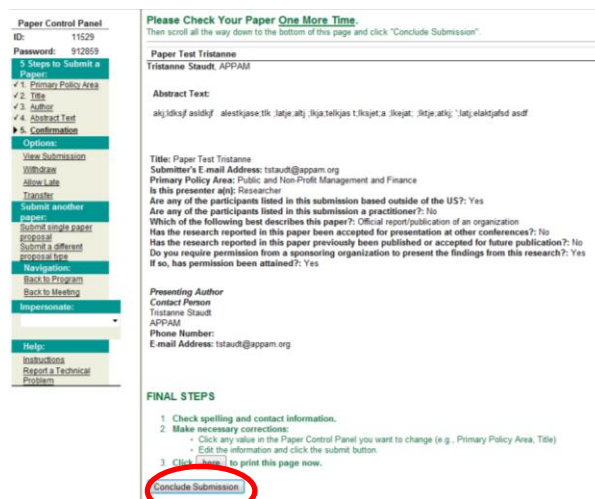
Paper Control Panel
ID: 11529
Password: 912859

5 Steps to Submit a Paper:
✓1. Primary Policy Area
✓2. Title
✓3. Author
✓4. Abstract Text
▶5. Confirmation

Options:
View Submission
Withdraw
Allow Late
Transfer

Submit another paper:
Submit single paper proposal
Submit a different proposal type

Navigation:
Back to Program
Back to Meeting

Impersonate:

Help:
Instructions
Report a Technical Problem

Please Check Your Paper One More Time.
Then scroll all the way down to the bottom of this page and click "Conclude Submission".

Paper Test Tristanne
Tristanne Staudt, APPAM

Abstract Text:

akj;ldksjf asldkjf alestkjase;tlk ;latje;altj ;lkja;telkjas t;lksjet;a ;lkejat; ;lktje;atkj; ';latj;elaktjafsd asdf

Title: Paper Test Tristanne
Submitter's E-mail Address: tstaudt@appam.org
Primary Policy Area: Public and Non-Profit Management and Finance
Is this presenter a(n): Researcher
Are any of the participants listed in this submission based outside of the US?: Yes
Are any of the participants listed in this submission a practitioner?: No
Which of the following best describes this paper?: Official report/publication of an organization
Has the research reported in this paper been accepted for presentation at other conferences?: No
Has the research reported in this paper previously been published or accepted for future publication?: No
Do you require permission from a sponsoring organization to present the findings from this research?: Yes
If so, has permission been attained?: Yes

Presenting Author
Contact Person
Tristanne Staudt
APPAM
Phone Number:
E-mail Address: tstaudt@appam.org

FINAL STEPS

1. Check spelling and contact information.
2. Make necessary corrections:
• Click any value in the Paper Control Panel you want to change (e.g., Primary Policy Area, Title)
• Edit the information and click the submit button.
3. Click here to print this page now.

Conclude Submission